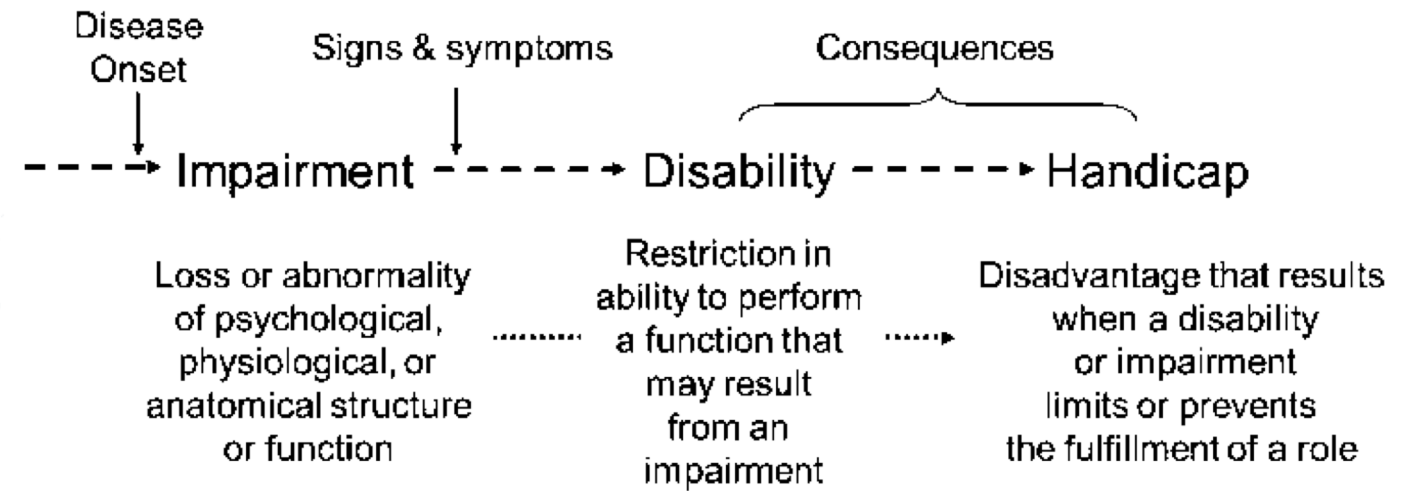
Disease Onset

Signs & symptoms

Consequences

Impairment

Disability

Handicap

Loss or abnormality of psychological, physiological, or anatomical structure or function

Restriction in ability to perform a function that may result from an impairment

Disadvantage that results when a disability or impairment limits or prevents the fulfillment of a role